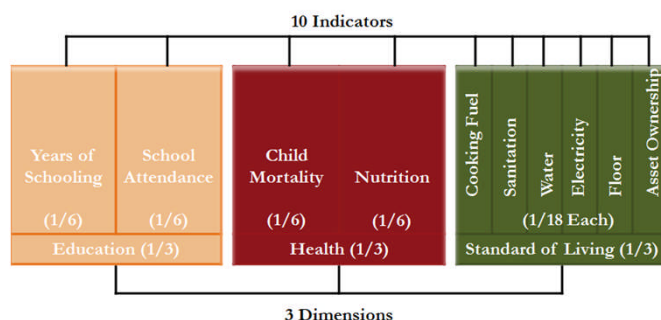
10 Indicators

Years of Schooling (1/6)

School Attendance (1/6)

Education (1/3)

Child Mortality (1/6)

Nutrition (1/6)

Health (1/3)

Cooking Fuel

Sanitation

Water

Electricity

Floor

Asset Ownership

(1/18 Each)

Standard of Living (1/3)

3 Dimensions